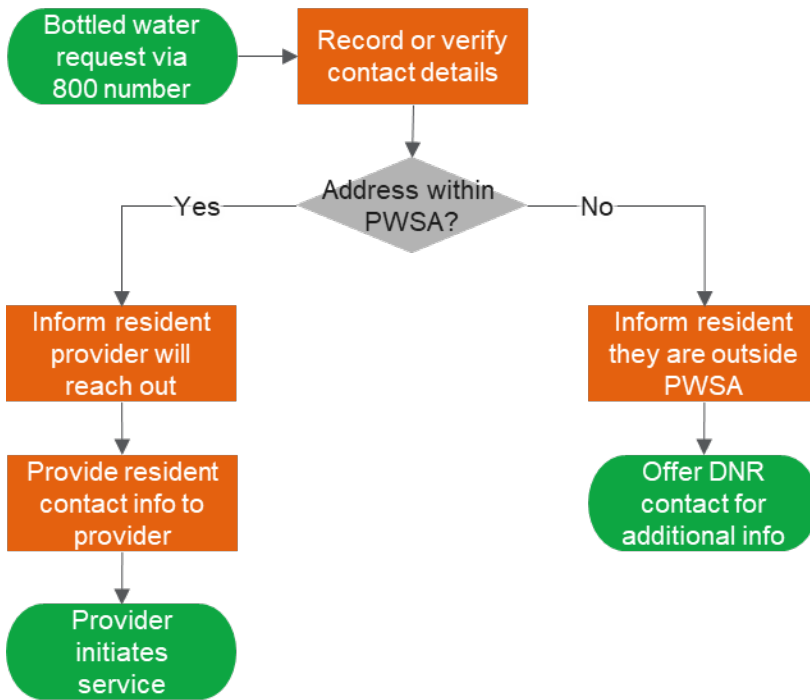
Bottled water request via 800 number

Record or verify contact details

Address within PWSA?

Yes

No

Inform resident provider will reach out

Provide resident contact info to provider

Provider initiates service

Inform resident they are outside PWSA

Offer DNR contact for additional info